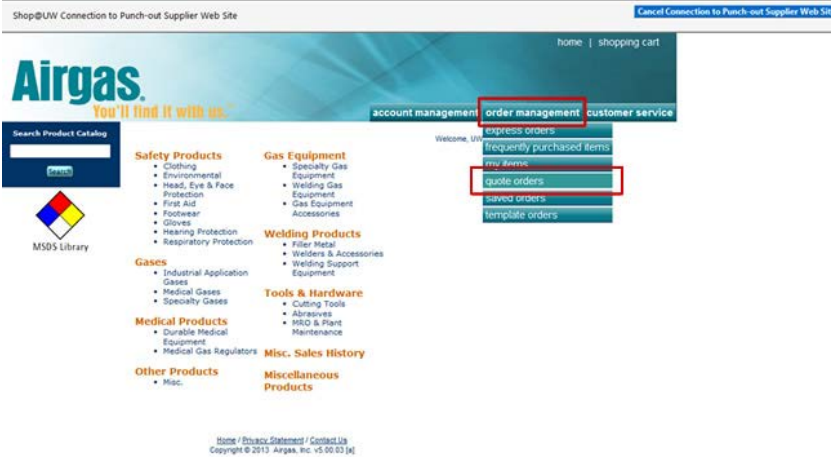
Shop@UW Connection to Punch-out Supplier Web Site

Cancel Connection to Punch-out Supplier Web Site

home | shopping cart

Airgas.
You'll find it with us.™

account management | order management | customer service

Welcome, UW

express orders
frequently purchased items
my items
quote orders
saved orders
template orders

Search Product Catalog

Search

MSDS Library

Safety Products
- Clothing
- Environmental
- Head, Eye & Face Protection
- First Aid
- Footwear
- Gloves
- Hearing Protection
- Respiratory Protection

Gases
- Industrial Application Gases
- Medical Gases
- Specialty Gases

Medical Products
- Durable Medical Equipment
- Medical Gas Regulators

Other Products
- Misc.

Gas Equipment
- Specialty Gas Equipment
- Welding Gas Equipment
- Gas Equipment Accessories

Welding Products
- Filler Metal
- Welders & Accessories
- Welding Support Equipment

Tools & Hardware
- Cutting Tools
- Abrasives
- MRO & Plant Maintenance

Misc. Sales History

Miscellaneous Products

Home / Privacy Statement / Contact Us
Copyright © 2013 Airgas, Inc. v5.00.03 [a]